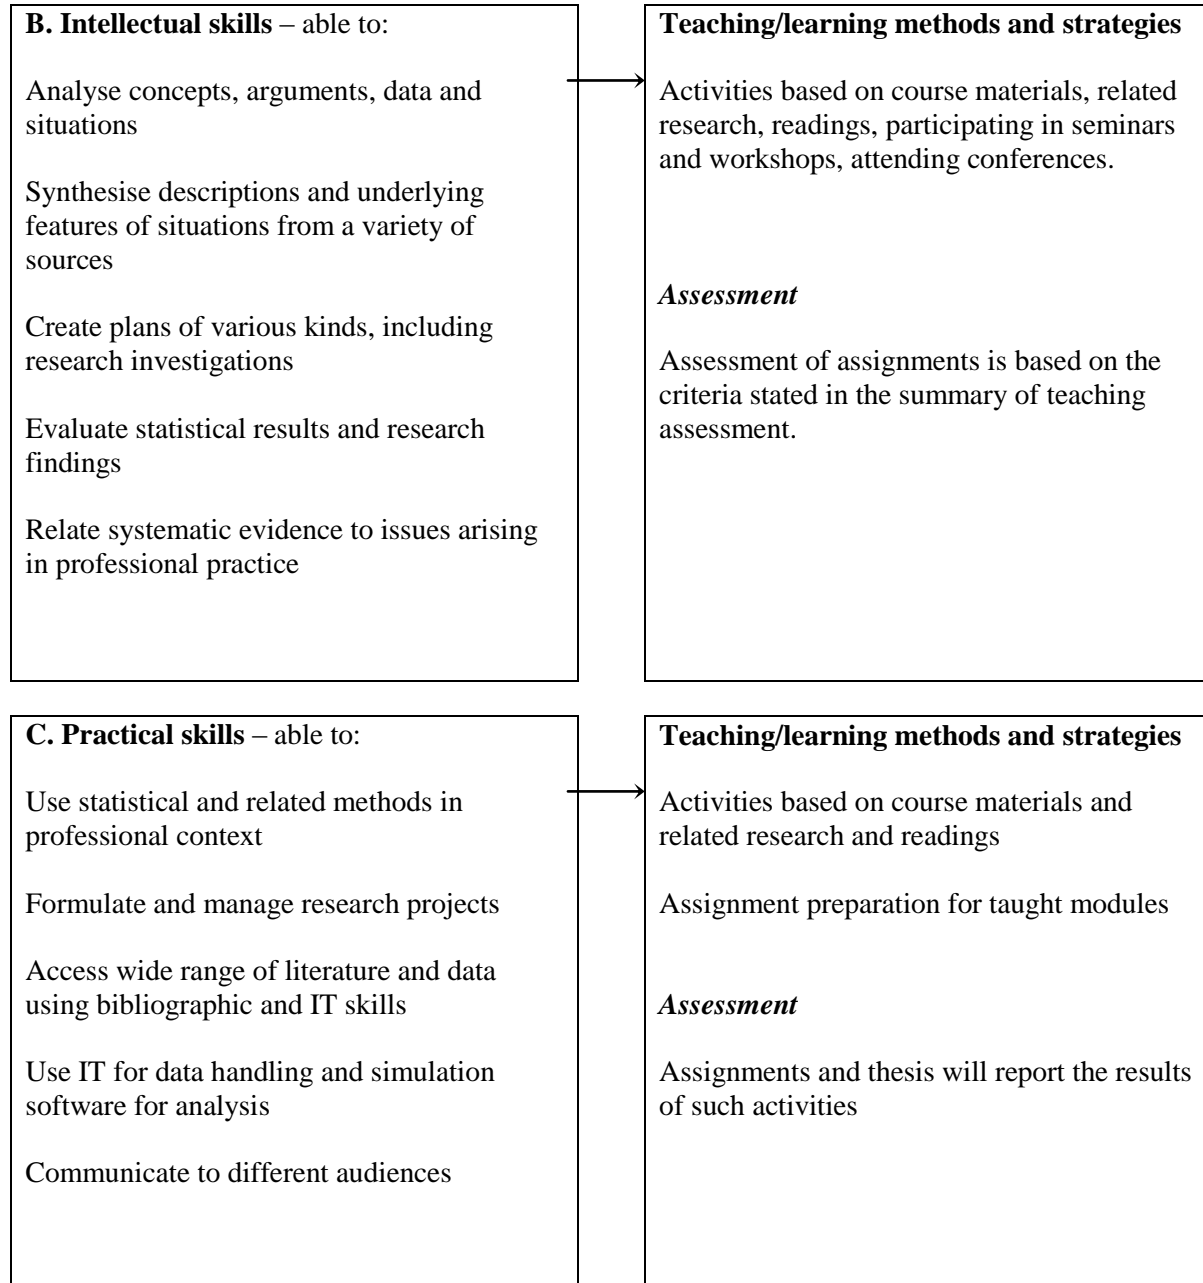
**B. Intellectual skills** – able to:

Analyse concepts, arguments, data and situations

Synthesise descriptions and underlying features of situations from a variety of sources

Create plans of various kinds, including research investigations

Evaluate statistical results and research findings

Relate systematic evidence to issues arising in professional practice

**Teaching/learning methods and strategies**

Activities based on course materials, related research, readings, participating in seminars and workshops, attending conferences.

***Assessment***

Assessment of assignments is based on the criteria stated in the summary of teaching assessment.

**C. Practical skills** – able to:

Use statistical and related methods in professional context

Formulate and manage research projects

Access wide range of literature and data using bibliographic and IT skills

Use IT for data handling and simulation software for analysis

Communicate to different audiences

**Teaching/learning methods and strategies**

Activities based on course materials and related research and readings

Assignment preparation for taught modules

***Assessment***

Assignments and thesis will report the results of such activities